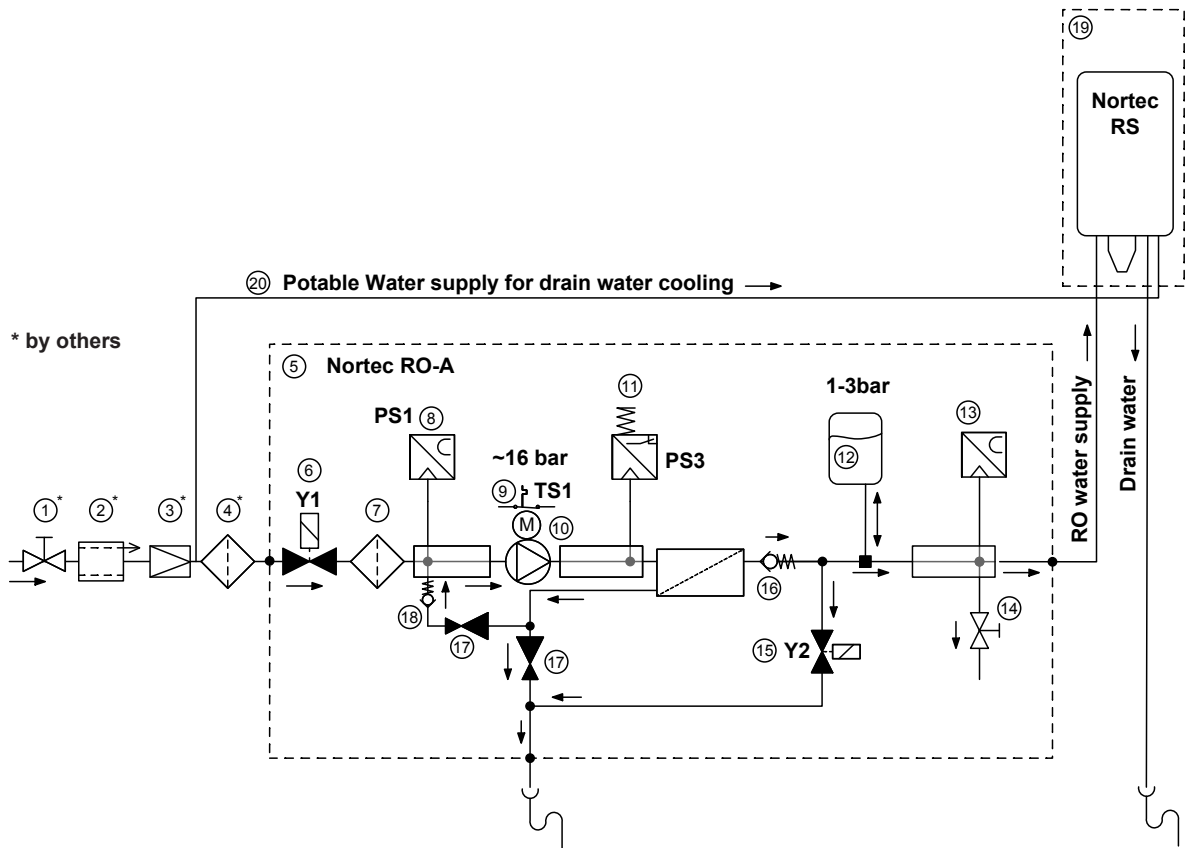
⑲
Nortec RS

⑳ Potable Water supply for drain water cooling

* by others

⑤ Nortec RO-A

1-3bar

RO water supply

Drain water

⑪

PS1 ⑧

⑬

~16 bar

PS3

⑫

⑥
Y1

⑨ TS1

①* ②* ③* ④* ⑦

M ⑩

⑯

⑱

⑰

⑰

⑭

⑮ Y2